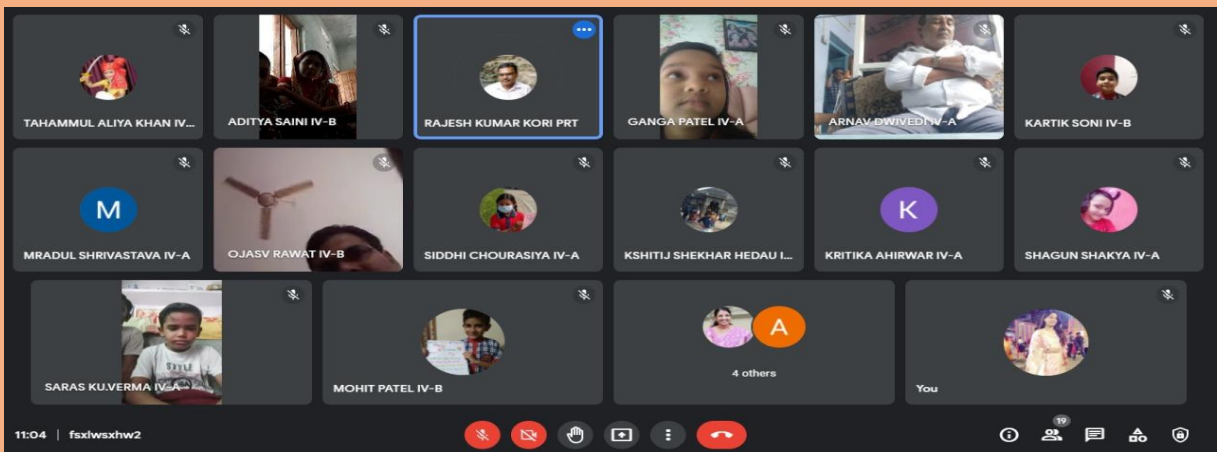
TAHAMMUL ALIYA KHAN IV...
ADITYA SAINI IV-B
RAJESH KUMAR KORI PRT
GANGA PATEL IV-A
ARNAV DWIVEDI IV-A
KARTIK SONI IV-B

M
MRADUL SHRIVASTAVA IV-A
OJASV RAWAT IV-B
SIDDHI CHOURASIYA IV-A
KSHITIJ SHEKHAR HEDAU I...
K
KRITIKA AHIRWAR IV-A
SHAGUN SHAKYA IV-A

SARAS KU.VERMA IV-A
MOHIT PATEL IV-B
A
4 others
You

11:04 | fsxlwsxhw2
19